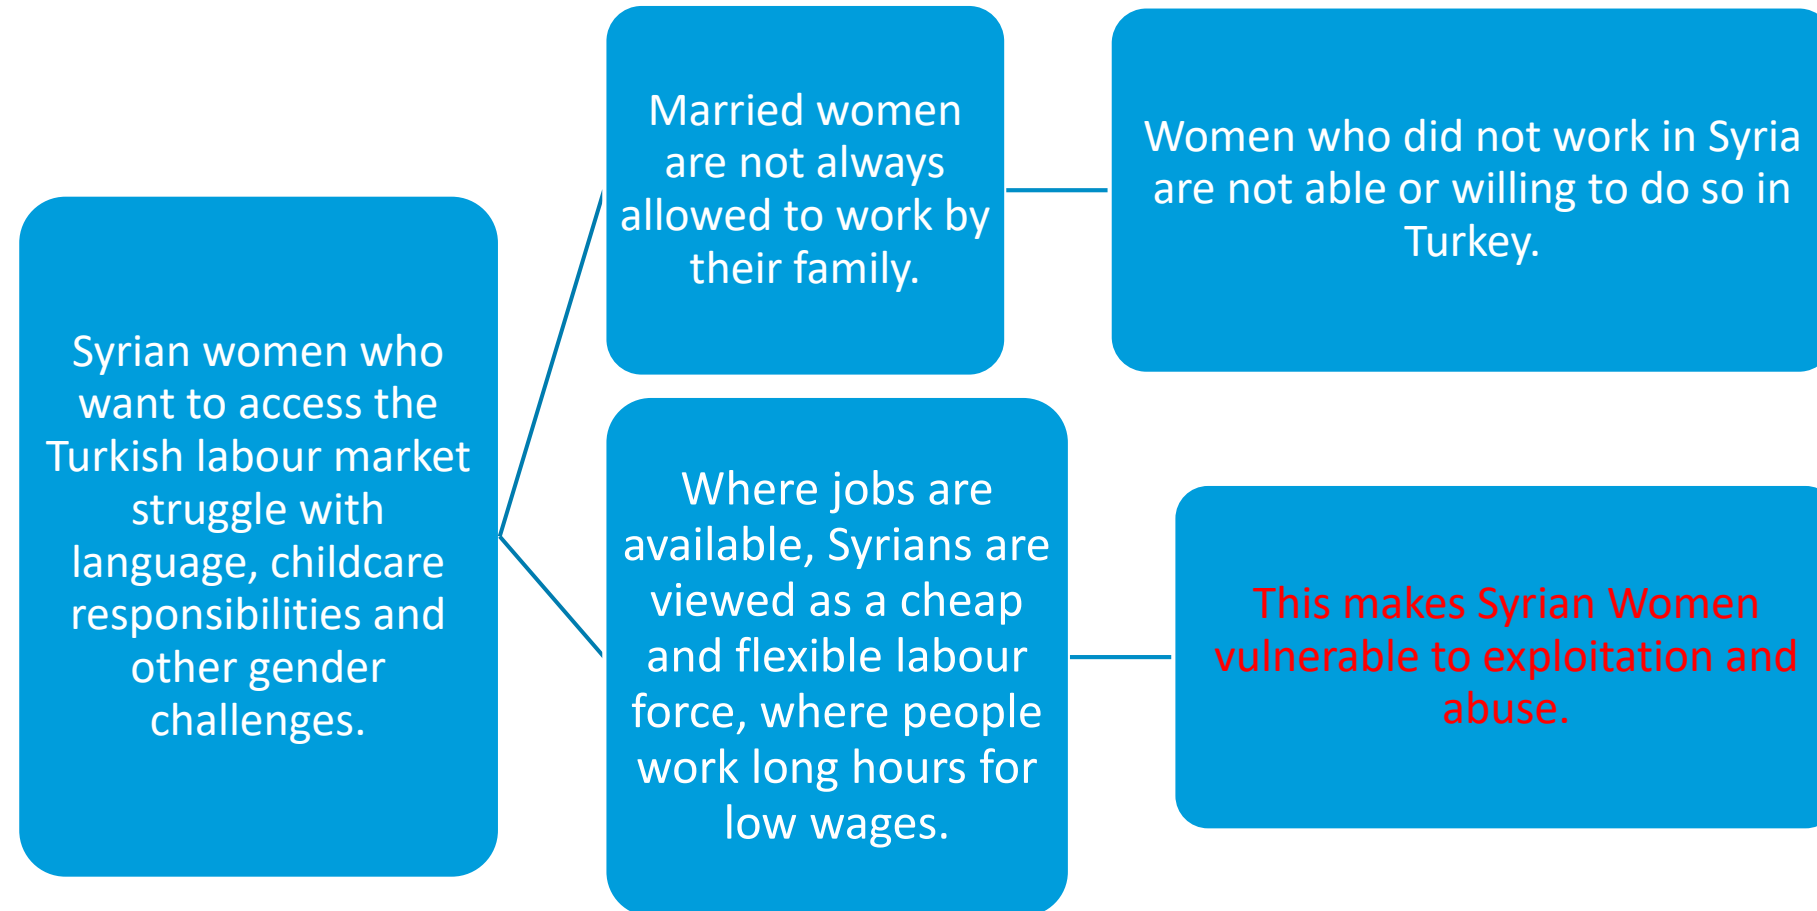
Syrian women who want to access the Turkish labour market struggle with language, childcare responsibilities and other gender challenges.

Married women are not always allowed to work by their family.

Women who did not work in Syria are not able or willing to do so in Turkey.

Where jobs are available, Syrians are viewed as a cheap and flexible labour force, where people work long hours for low wages.

This makes Syrian Women vulnerable to exploitation and abuse.